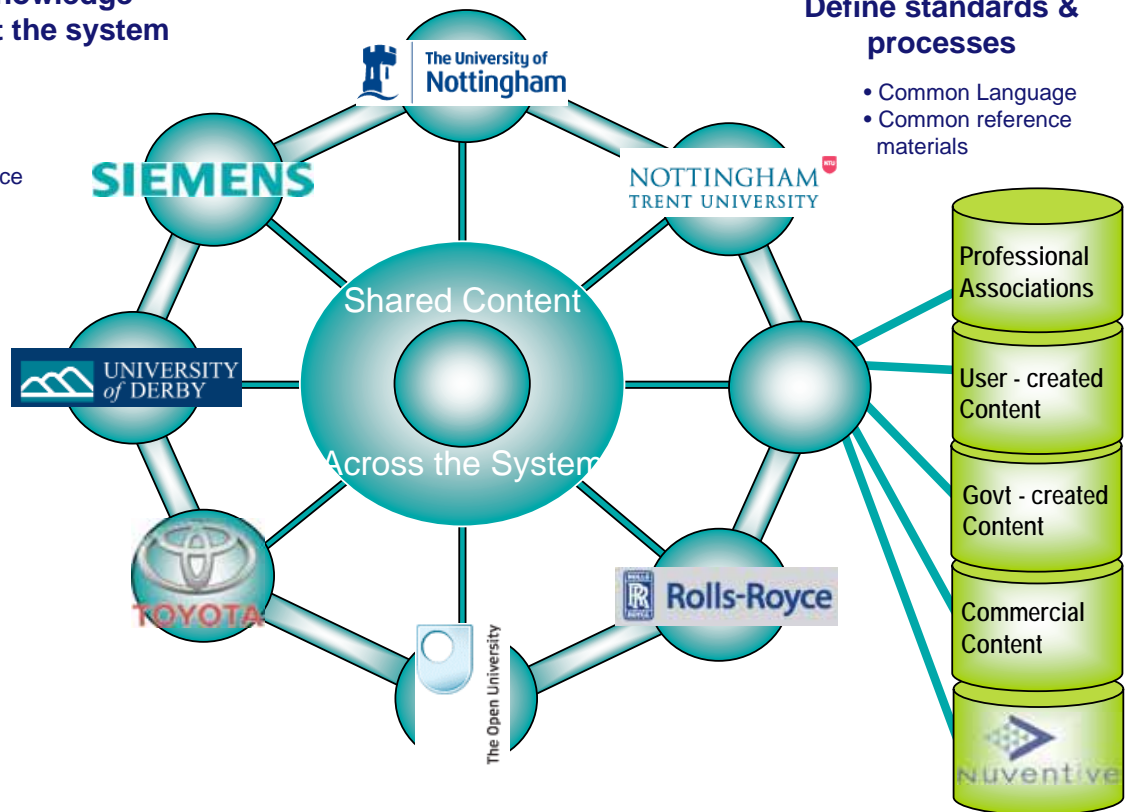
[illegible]owledge
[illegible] the system

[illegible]ce

Define standards & processes

• Common Language
• Common reference materials

The University of Nottingham

SIEMENS

NOTTINGHAM TRENT UNIVERSITY

NTU

Shared Content

Across the System

UNIVERSITY of DERBY

TOYOTA

The Open University

Rolls-Royce

Professional Associations

User - created Content

Govt - created Content

Commercial Content

Nuventive